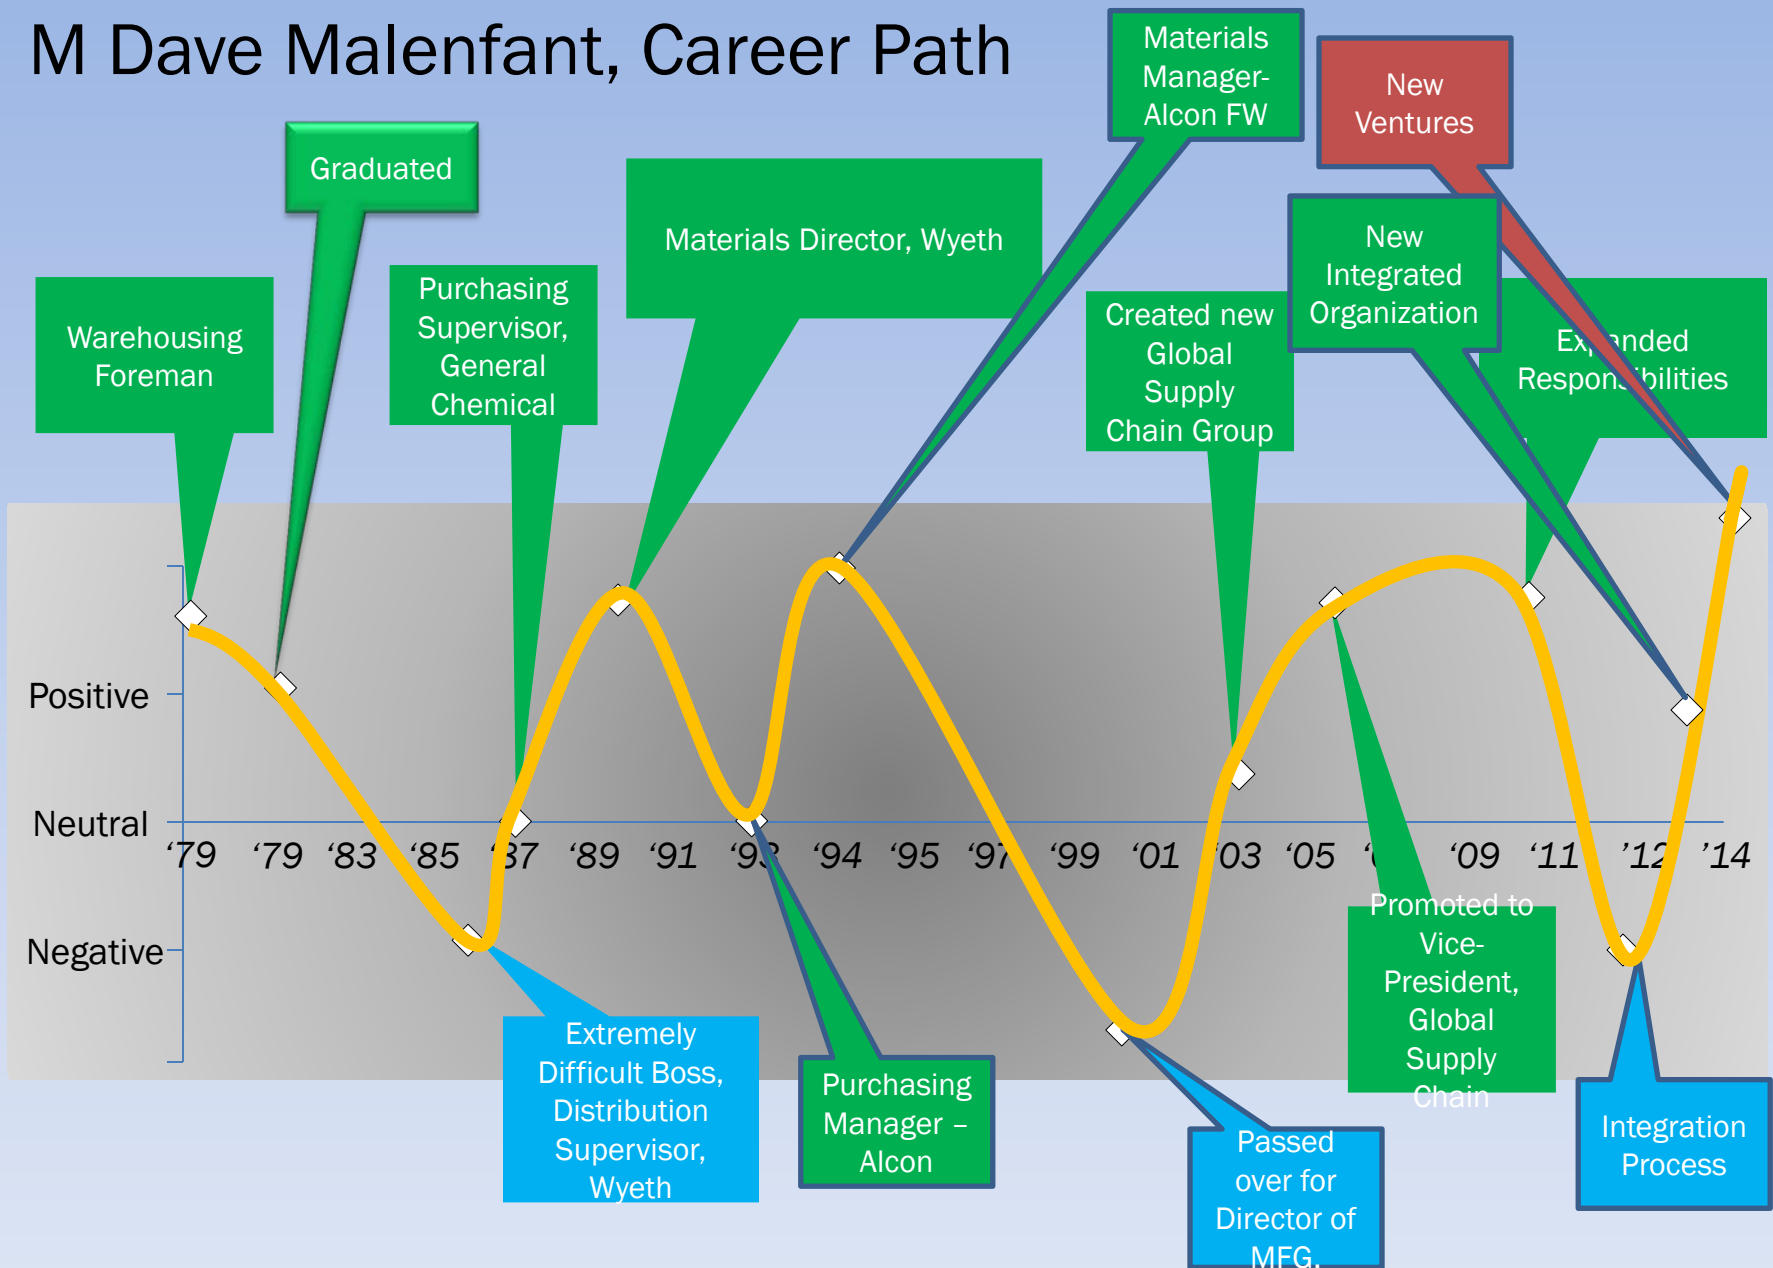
M Dave Malenfant, Career Path

Materials Manager-Alcon FW

New Ventures

Graduated

Materials Director, Wyeth

Warehousing Foreman

Purchasing Supervisor, General Chemical

Created new Global Supply Chain Group

New Integrated Organization

Ex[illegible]anded Respon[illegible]bilities

Positive

Neutral

Negative

‘79 ‘79 ‘83 ‘85 ‘87 ‘89 ‘91 ‘9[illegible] ‘94 ‘95 ‘97 ‘99 ‘01 ‘03 ‘05 ‘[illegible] ‘09 ‘11 ’12 ’14

Promoted to Vice-President, Global Supply Chain

Extremely Difficult Boss, Distribution Supervisor, Wyeth

Purchasing Manager – Alcon

Passed over for Director of MFG.

Integration Process